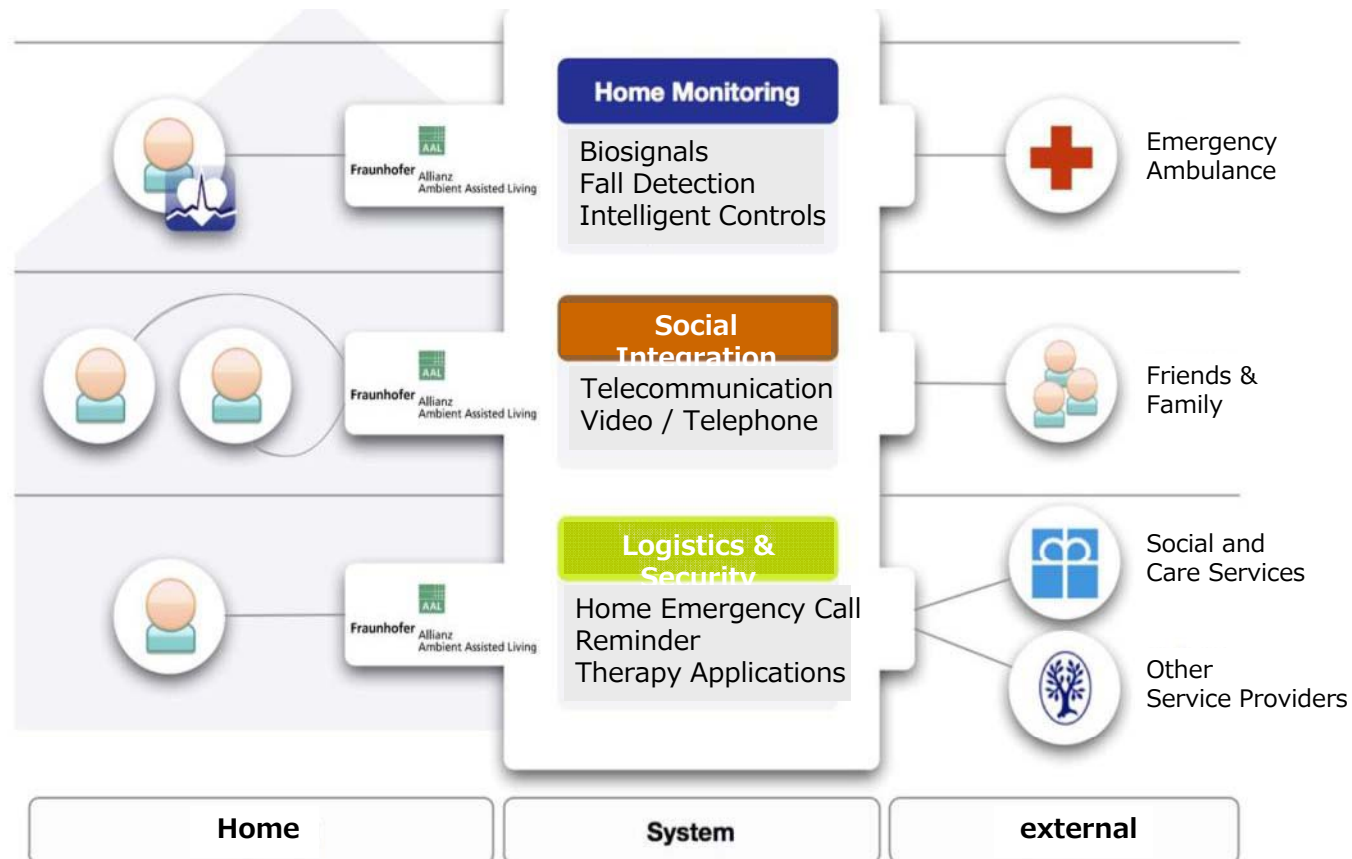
AAL
Fraunhofer Allianz Ambient Assisted Living

Home Monitoring
Biosignals
Fall Detection
Intelligent Controls

Emergency Ambulance

AAL
Fraunhofer Allianz Ambient Assisted Living

Social Integration
Telecommunication
Video / Telephone

Friends & Family

AAL
Fraunhofer Allianz Ambient Assisted Living

Logistics & Security
Home Emergency Call
Reminder
Therapy Applications

Social and Care Services

Other Service Providers

Home

System

external